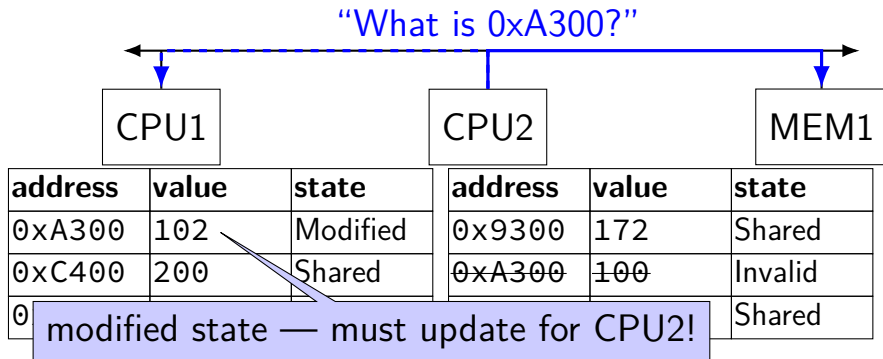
"What is 0xA300?"

CPU1

CPU2

MEM1

| address | value | state |
|---|---|---|
| 0xA300 | 102 | Modified |
| 0xC400 | 200 | Shared |
| 0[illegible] | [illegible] | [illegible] |

| address | value | state |
|---|---|---|
| 0x9300 | 172 | Shared |
| ~~0xA300~~ | ~~100~~ | Invalid |
| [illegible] | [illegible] | Shared |

modified state — must update for CPU2!